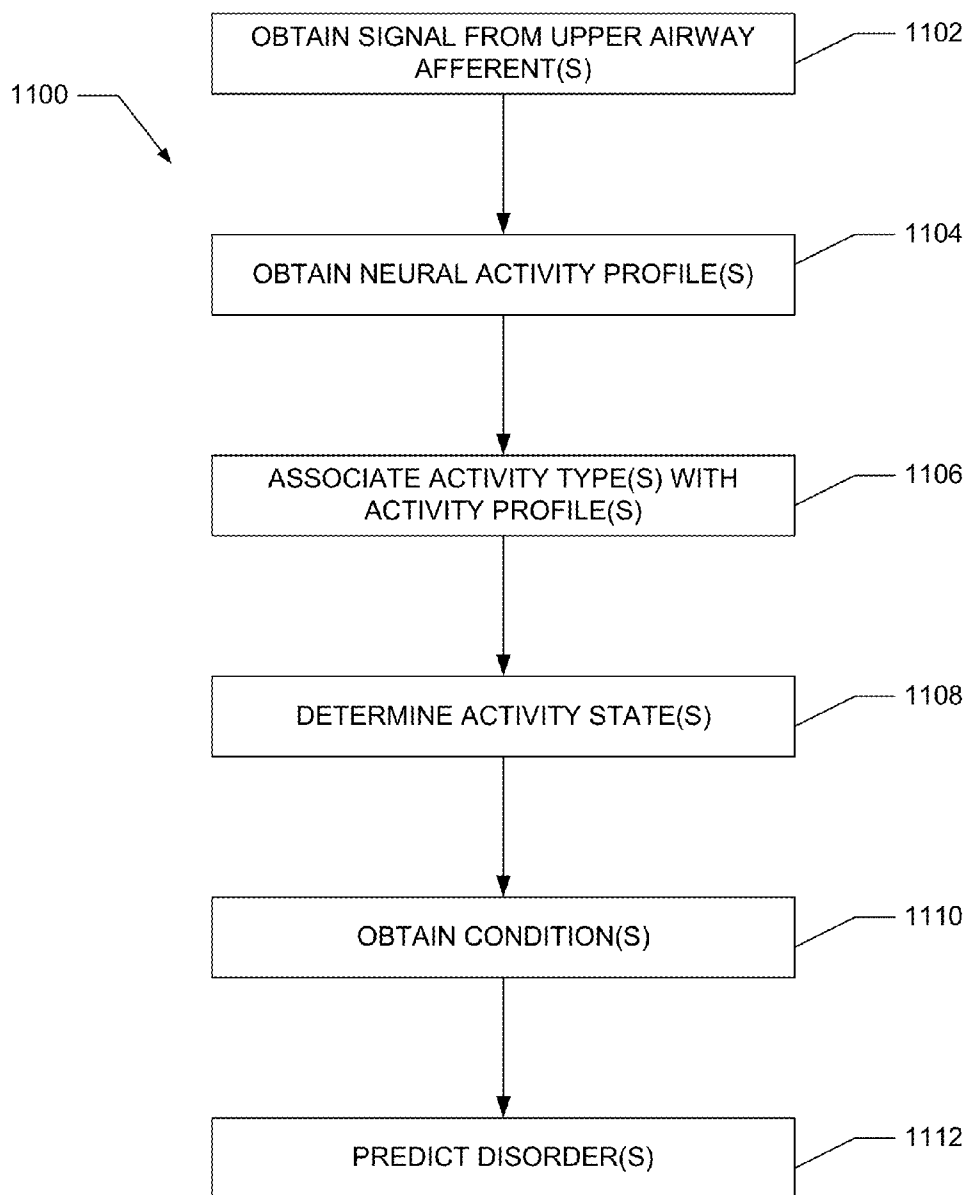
1100

OBTAIN SIGNAL FROM UPPER AIRWAY AFFERENT(S)

1102

OBTAIN NEURAL ACTIVITY PROFILE(S)

1104

ASSOCIATE ACTIVITY TYPE(S) WITH ACTIVITY PROFILE(S)

1106

DETERMINE ACTIVITY STATE(S)

1108

OBTAIN CONDITION(S)

1110

PREDICT DISORDER(S)

1112